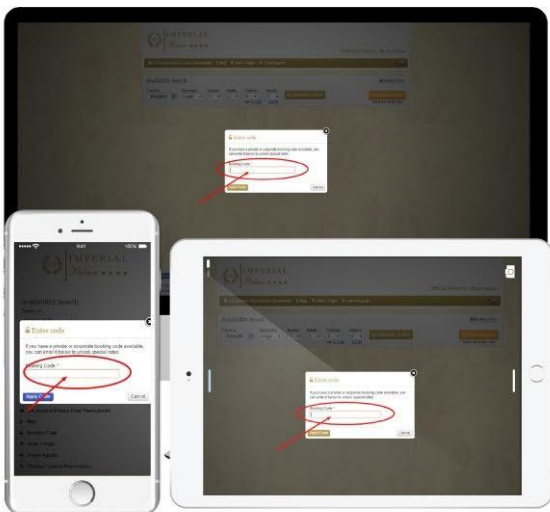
IMPERIAL
Palace ★★★★

Availability Search

Enter code
If you have a private or corporate booking code available, you can enter it below to unlock special rates.
Booking Code *
Apply Code
Cancel

9:41
100%

IMPERIAL
Palace ★★★★

Availability Search

Enter code
If you have a private or corporate booking code available, you can enter it below to unlock special rates.
Booking Code *
Apply Code
Cancel

Imperial Palace Hotel Restaurants
Blog
Reviews
Enter code
Cancel

IMPERIAL
Palace ★★★★

Availability Search

Enter code
Booking Code
Apply Code
Cancel